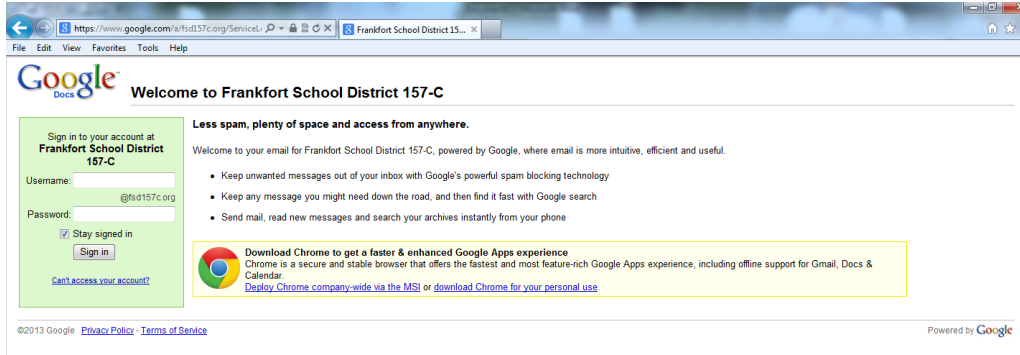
https://www.google.com/a/fsd157c.org/ServiceL

Frankfort School District 15...

File Edit View Favorites Tools Help

Google Docs

Welcome to Frankfort School District 157-C

Sign in to your account at Frankfort School District 157-C

Username:

@fsd157c.org

Password:

Stay signed in

Sign in

Can't access your account?

Less spam, plenty of space and access from anywhere.

Welcome to your email for Frankfort School District 157-C, powered by Google, where email is more intuitive, efficient and useful.

• Keep unwanted messages out of your inbox with Google's powerful spam blocking technology

• Keep any message you might need down the road, and then find it fast with Google search

• Send mail, read new messages and search your archives instantly from your phone

Download Chrome to get a faster & enhanced Google Apps experience

Chrome is a secure and stable browser that offers the fastest and most feature-rich Google Apps experience, including offline support for Gmail, Docs & Calendar.

Deploy Chrome company-wide via the MSI or download Chrome for your personal use.

©2013 Google Privacy Policy - Terms of Service

Powered by Google